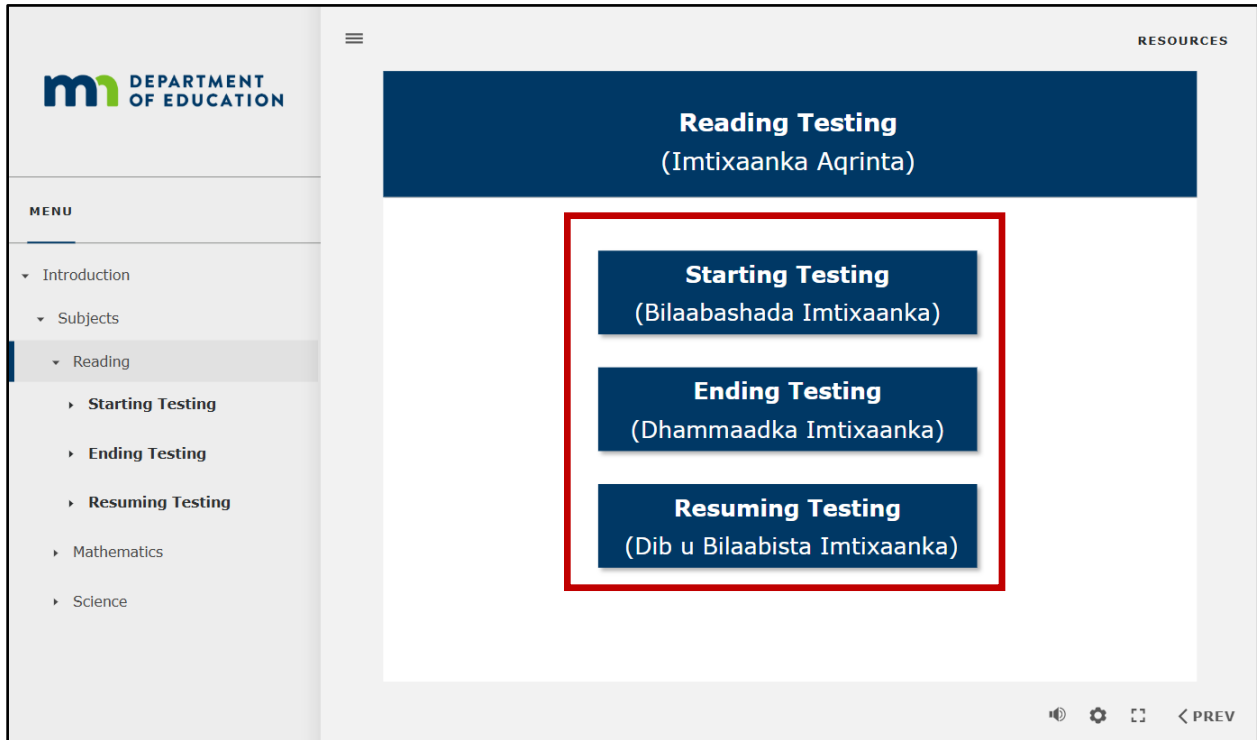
DEPARTMENT OF EDUCATION

MENU

Introduction

Subjects

Reading

Starting Testing

Ending Testing

Resuming Testing

Mathematics

Science

RESOURCES

Reading Testing
(Imtixaanka Aqrinta)

Starting Testing
(Bilaabashada Imtixaanka)

Ending Testing
(Dhammaadka Imtixaanka)

Resuming Testing
(Dib u Bilaabista Imtixaanka)

PREV